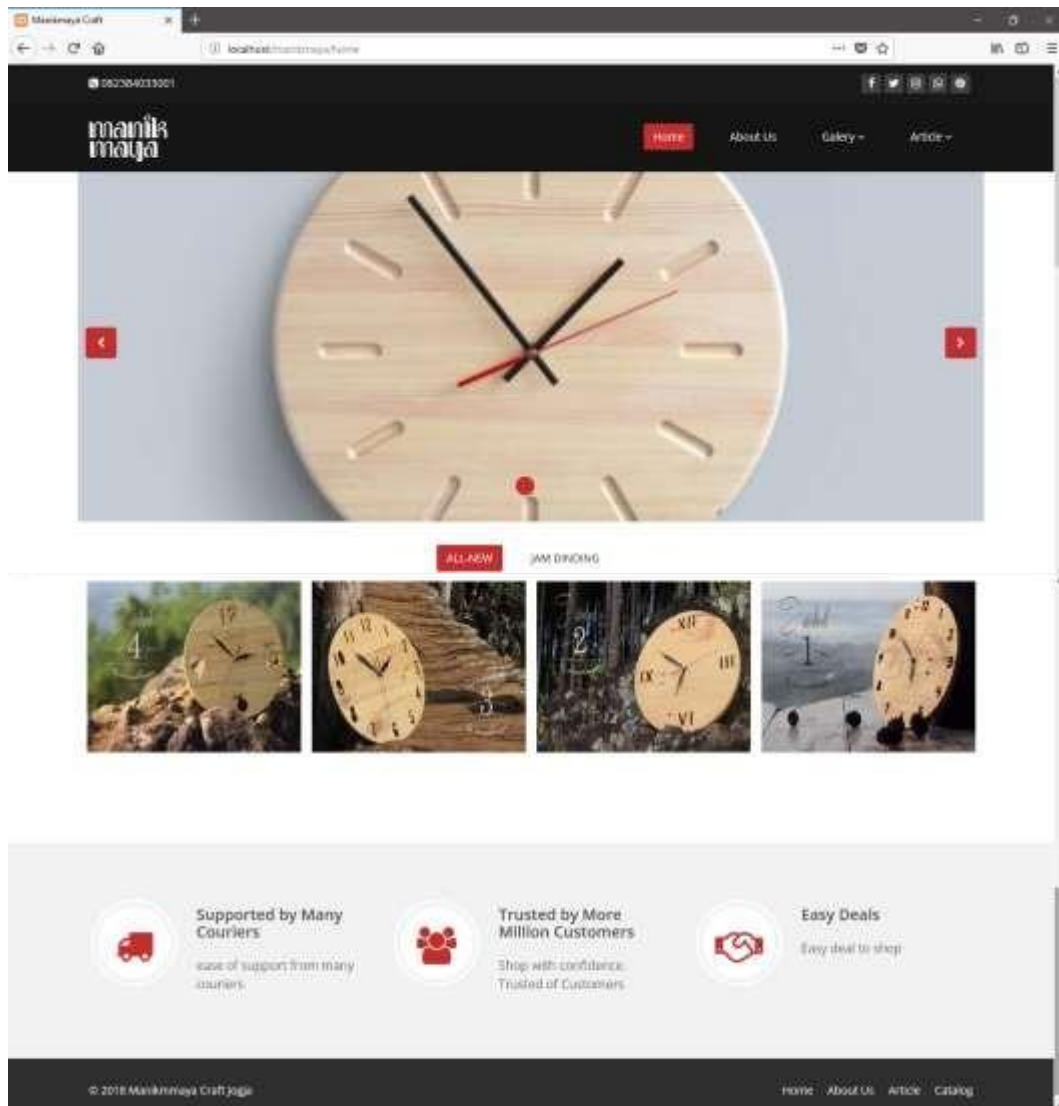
Manikmaya Craft

localhost/manikmaya/home

082384033001

manik maya

Home About Us Galery Article

ALL-NEW JAM DINDING

Supported by Many Couriers
ease of support from many couriers

Trusted by More Million Customers
Shop with confidence. Trusted of Customers

Easy Deals
Easy deal to shop

© 2018 Manikmaya Craft Jogja

Home About Us Article Catalog